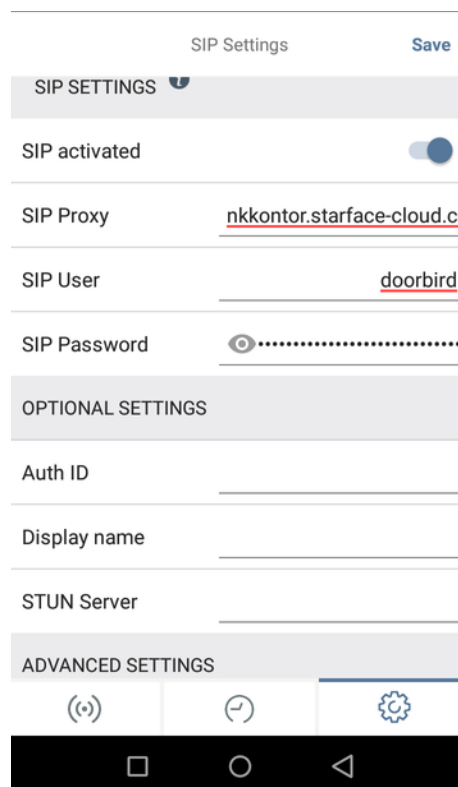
SIP Settings
Save

SIP SETTINGS

SIP activated

SIP Proxy
nkkontor.starface-cloud.c

SIP User
doorbird

SIP Password
••••••••••••••••••••••••••••

OPTIONAL SETTINGS

Auth ID

Display name

STUN Server

ADVANCED SETTINGS